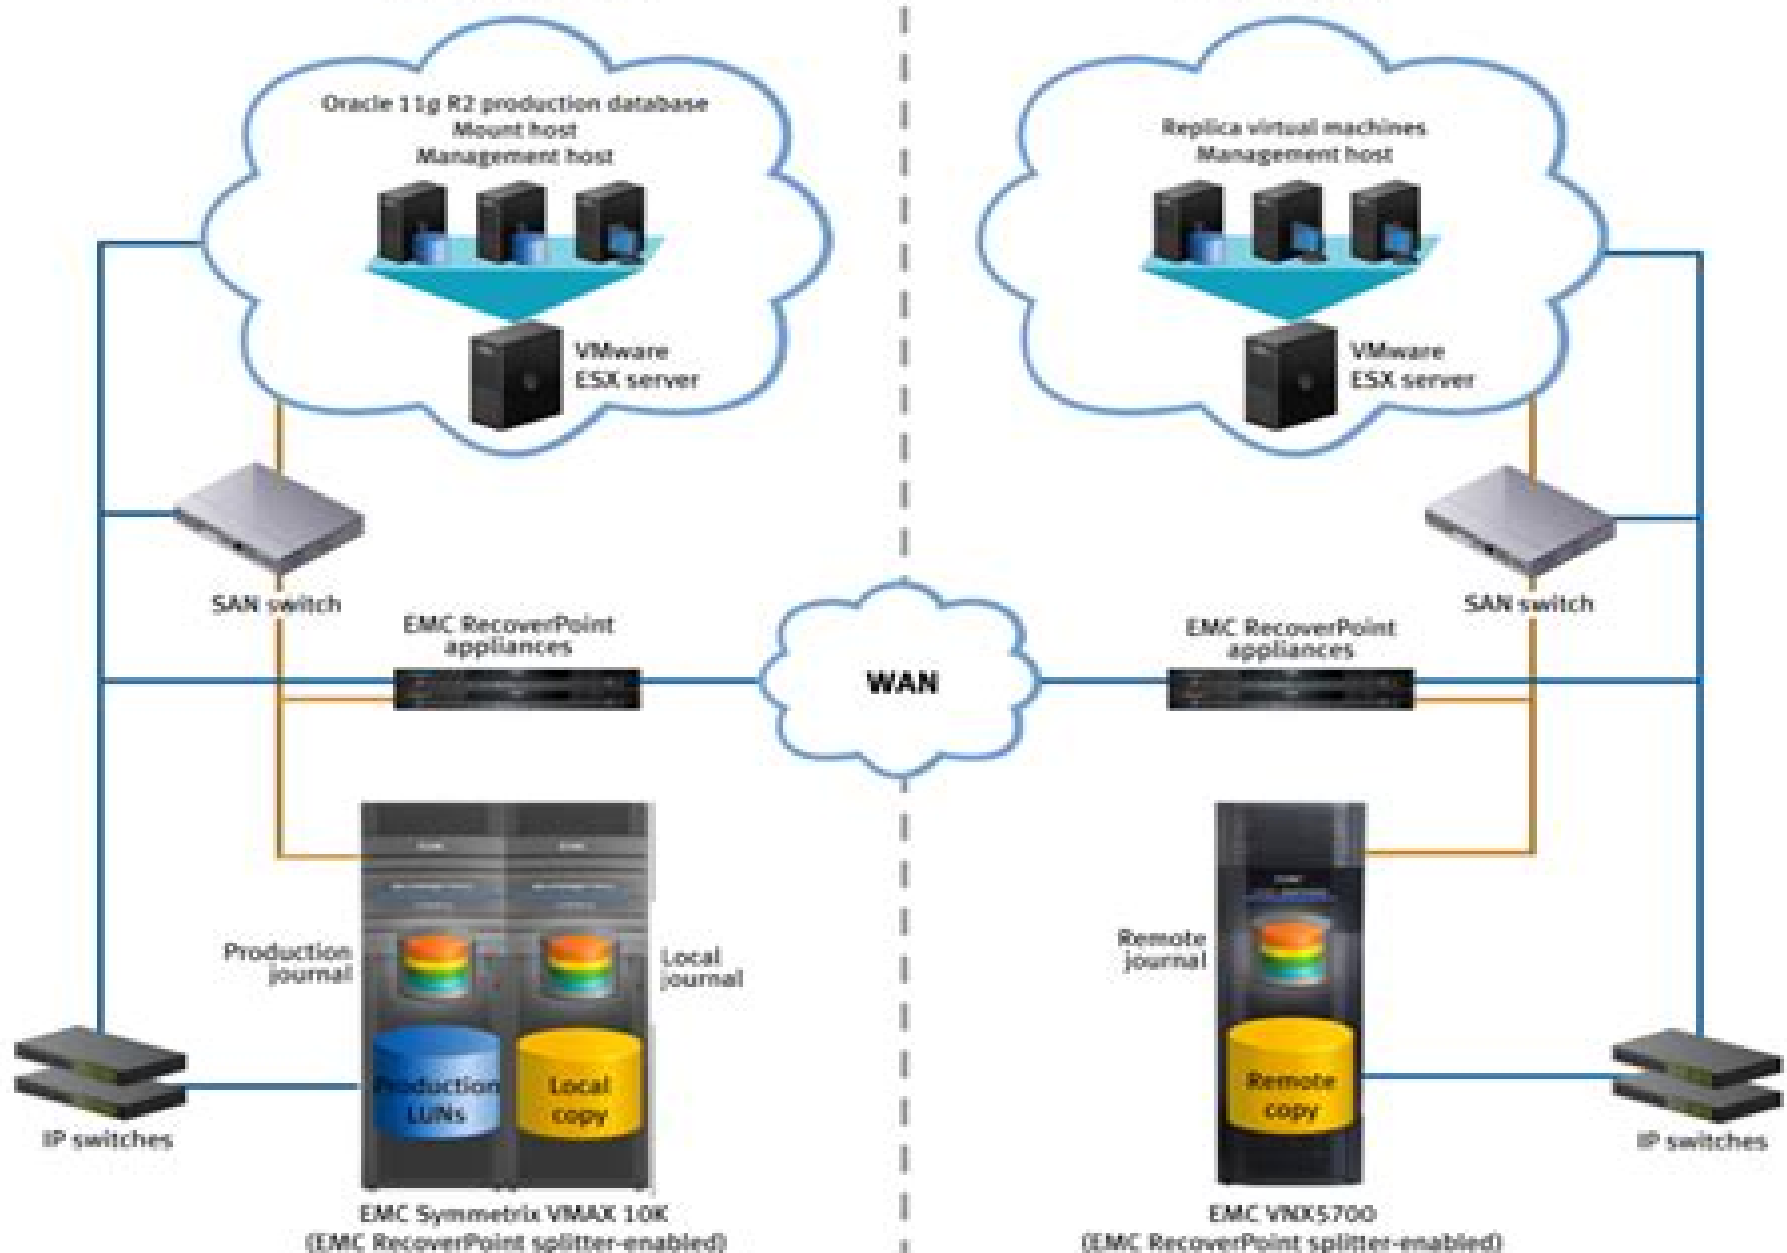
Oracle 11g R2 production database
Mount host
Management host

VMware
ESX server

Replica virtual machines
Management host

VMware
ESX server

SAN switch

EMC RecoverPoint appliances

WAN

EMC RecoverPoint appliances

SAN switch

Production journal

Local journal

Production LUNs

Local copy

IP switches

EMC Symmetrix VMAX 10K
(EMC RecoverPoint splitter-enabled)

Remote journal

Remote copy

IP switches

EMC VNX5700
(EMC RecoverPoint splitter-enabled)